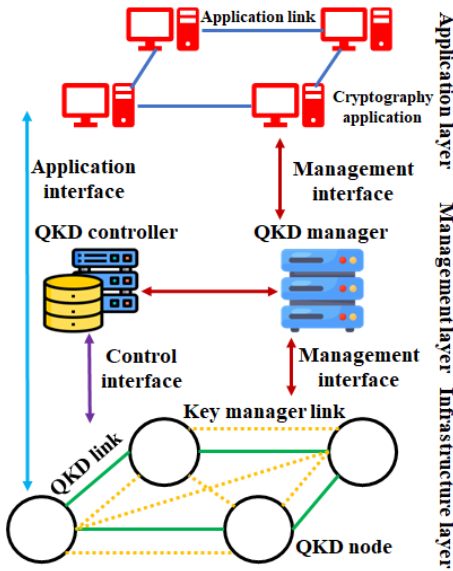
Application link

Cryptography application

Application layer

Application interface

Management interface

QKD controller

QKD manager

Management layer

Control interface

Management interface

Key manager link

QKD link

QKD node

Infrastructure layer